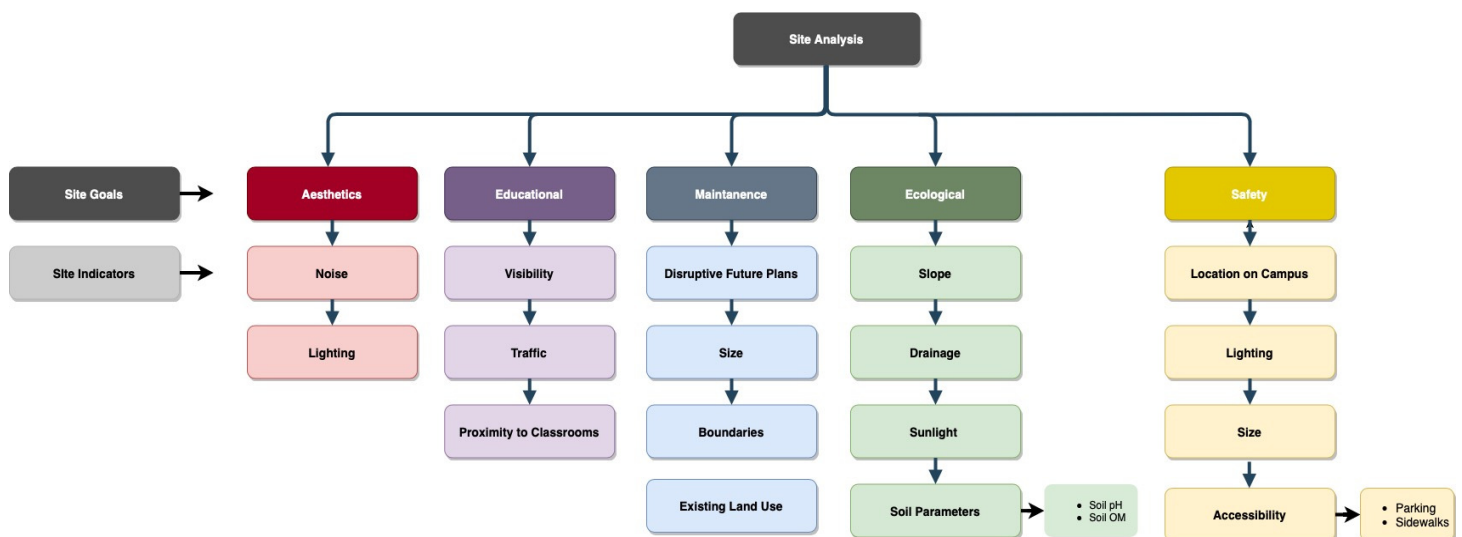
Site Analysis

Site Goals

Site Indicators

Aesthetics

Noise

Lighting

Educational

Visibility

Traffic

Proximity to Classrooms

Maintanence

Disruptive Future Plans

Size

Boundaries

Existing Land Use

Ecological

Slope

Drainage

Sunlight

Soil Parameters

- Soil pH
- Soil OM

Safety

Location on Campus

Lighting

Size

Accessibility

- Parking
- Sidewalks